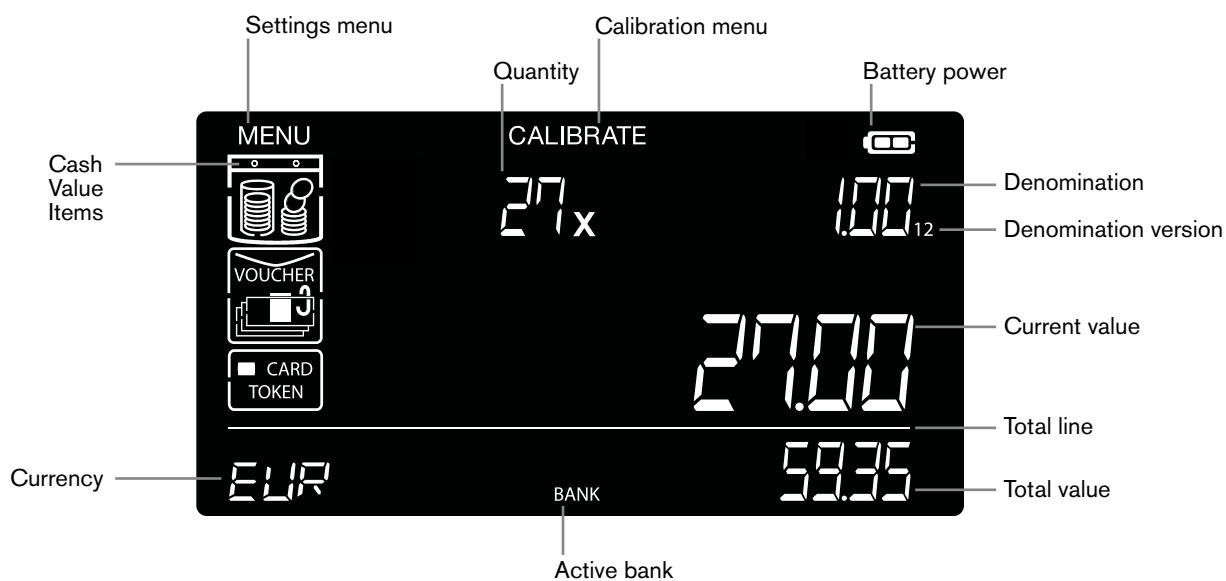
Settings menu

Calibration menu

Quantity

Battery power

MENU

CALIBRATE

Cash Value Items

27x

1.00 12

Denomination

Denomination version

VOUCHER

27.00

Current value

CARD TOKEN

Total line

Currency

EUR

BANK

59.35

Total value

Active bank